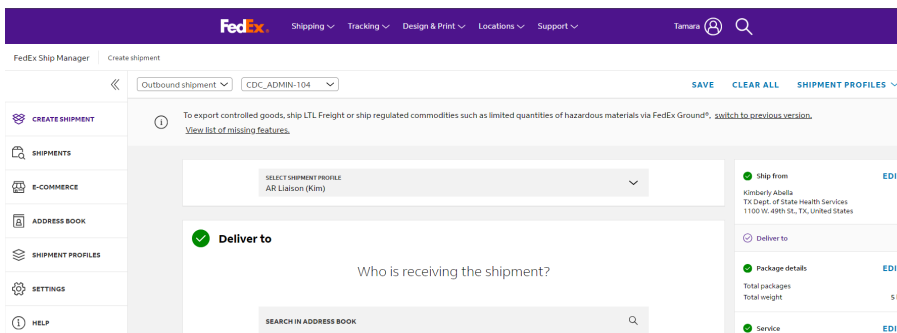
FedEx. Shipping Tracking Design & Print Locations Support Tamara

FedEx Ship Manager Create shipment

Outbound shipment CDC_ADMIN-104 SAVE CLEAR ALL SHIPMENT PROFILES

CREATE SHIPMENT
SHIPMENTS
E-COMMERCE
ADDRESS BOOK
SHIPMENT PROFILES
SETTINGS
HELP

To export controlled goods, ship LTL Freight or ship regulated commodities such as limited quantities of hazardous materials via FedEx Ground®, switch to previous version.
View list of missing features.

SELECT SHIPMENT PROFILE
AR Liaison (Kim)

Deliver to

Who is receiving the shipment?

SEARCH IN ADDRESS BOOK

Ship from EDI
Kimberly Abella
TX Dept. of State Health Services
1100 W. 49th St., TX, United States

Deliver to

Package details EDI
Total packages
Total weight 5

Service EDI